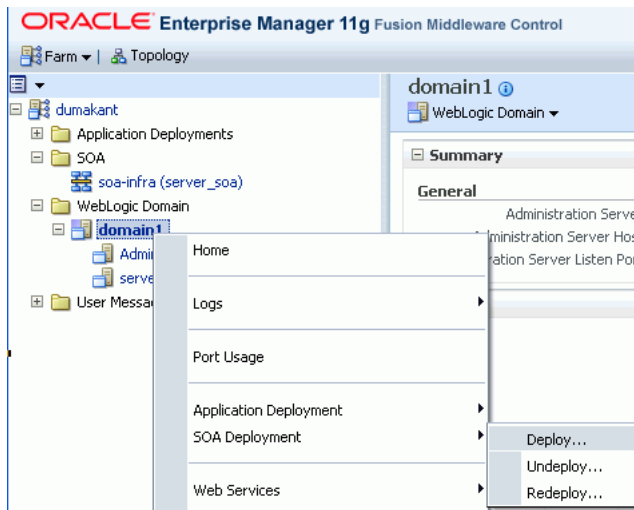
ORACLE Enterprise Manager 11g Fusion Middleware Control

Farm | Topology

dumakant
Application Deployments
SOA
soa-infra (server_soa)
WebLogic Domain
domain1
Admi
serve
User Messa

domain1
WebLogic Domain

Summary

General
Administration Serve
Administration Server Hos
ation Server Listen Po

Home
Logs
Port Usage
Application Deployment
SOA Deployment
Web Services

Deploy...
Undeploy...
Redeploy...